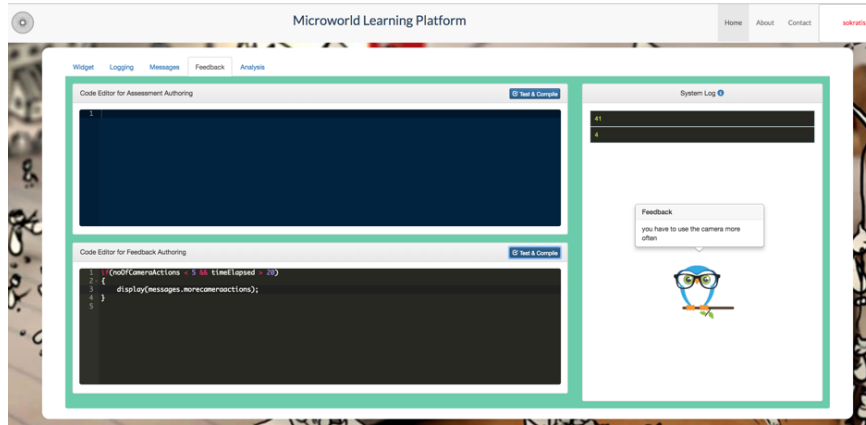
Microworld Learning Platform

Home About Contact sokratis

Widget Logging Messages Feedback Analysis

Code Editor for Assessment Authoring

Test & Compile

1

System Log

41

4

Feedback

you have to use the camera more often

Code Editor for Feedback Authoring

Test & Compile

1 if(noOfCameraActions < 5 && timeElapsed > 20)
2 {
3 display(messages.morecameraactions);
4 }
5